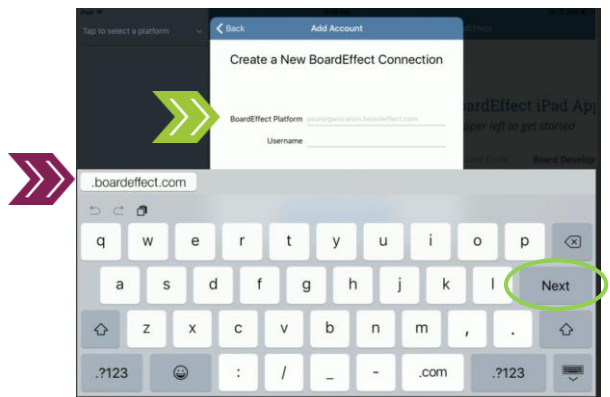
iPad

Tap to select a platform

Back

Add Account

Create a New BoardEffect Connection

BoardEffect Platform yourorganization.boardeffect.com

Username

oardEffect iPad App

pper left to get started

Board Develop

.boardeffect.com

q w e r t y u i o p

a s d f g h j k l Next

z x c v b n m ! ?

.?123 : / - .com .?123